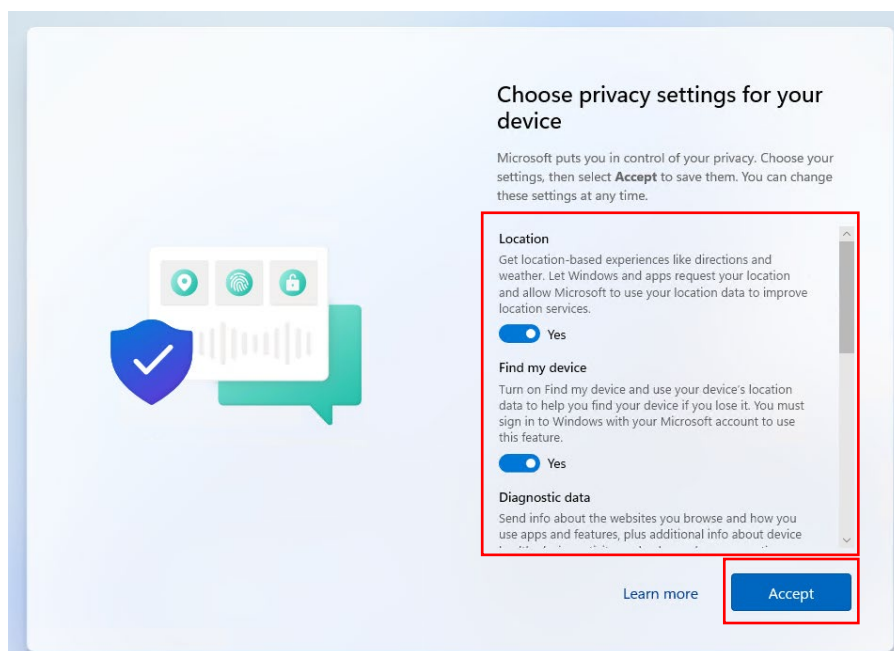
Choose privacy settings for your device

Microsoft puts you in control of your privacy. Choose your settings, then select **Accept** to save them. You can change these settings at any time.

Location

Get location-based experiences like directions and weather. Let Windows and apps request your location and allow Microsoft to use your location data to improve location services.

Yes

Find my device

Turn on Find my device and use your device's location data to help you find your device if you lose it. You must sign in to Windows with your Microsoft account to use this feature.

Yes

Diagnostic data

Send info about the websites you browse and how you use apps and features, plus additional info about device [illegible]

Learn more

Accept